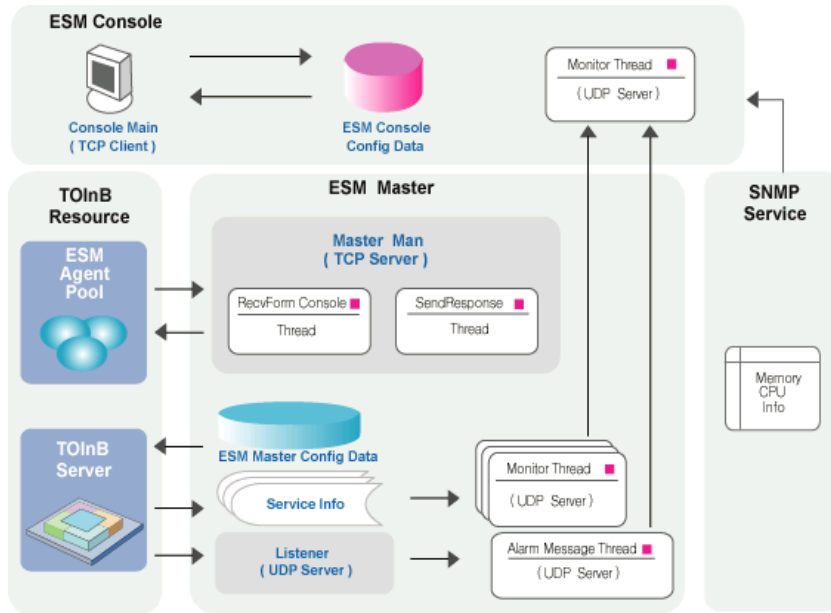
ESM Console

Console Main
( TCP Client )

ESM Console
Config Data

Monitor Thread
( UDP Server )

TOInB
Resource

ESM Master

SNMP
Service

ESM
Agent
Pool

Master Man
( TCP Server )

RecvForm Console
Thread

SendResponse
Thread

Memory
CPU
Info

TOInB
Server

ESM Master Config Data

Service Info

Monitor Thread
( UDP Server )

Listener
( UDP Server )

Alarm Message Thread
( UDP Server )